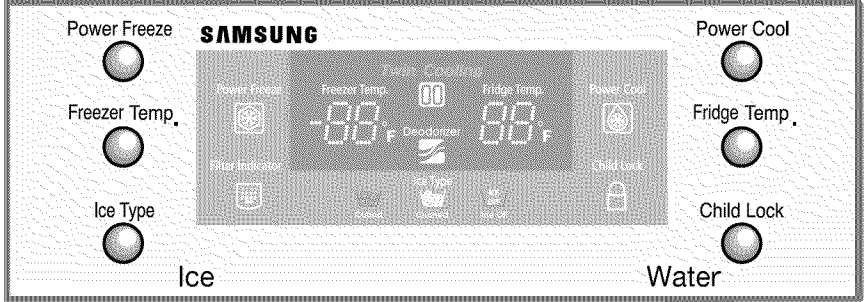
Power Freeze

SAMSUNG

Power Cool

Twin Cooling

Power Freeze

Freezer Temp.

-88°F

Deodorizer

Fridge Temp.

88°F

Power Cool

Freezer Temp.

Fridge Temp.

Filter Indicator

Child Lock

Ice Type

Cubed

Crushed

ICE OFF

Ice Off

Ice Type

Child Lock

Ice

Water